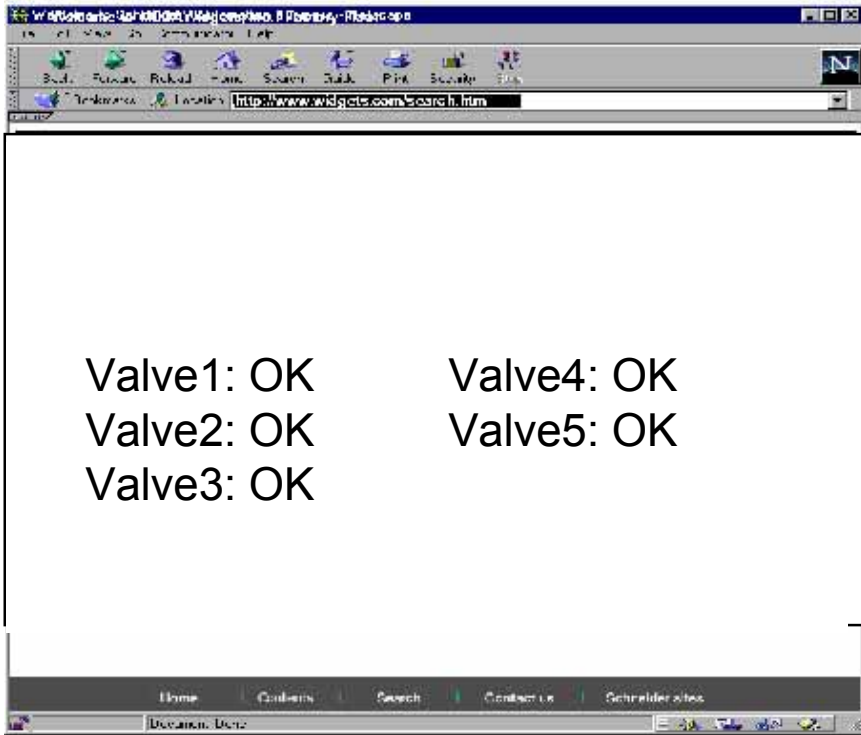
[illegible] - Netscape

Back Forward Reload Home Search Guide Print Security Stop

Bookmarks Location: http://www.widgets.com/search.htm

Valve1: OK
Valve2: OK
Valve3: OK

Valve4: OK
Valve5: OK

Home | Contents | Search | Contact us | Schneider sites

Document: Done